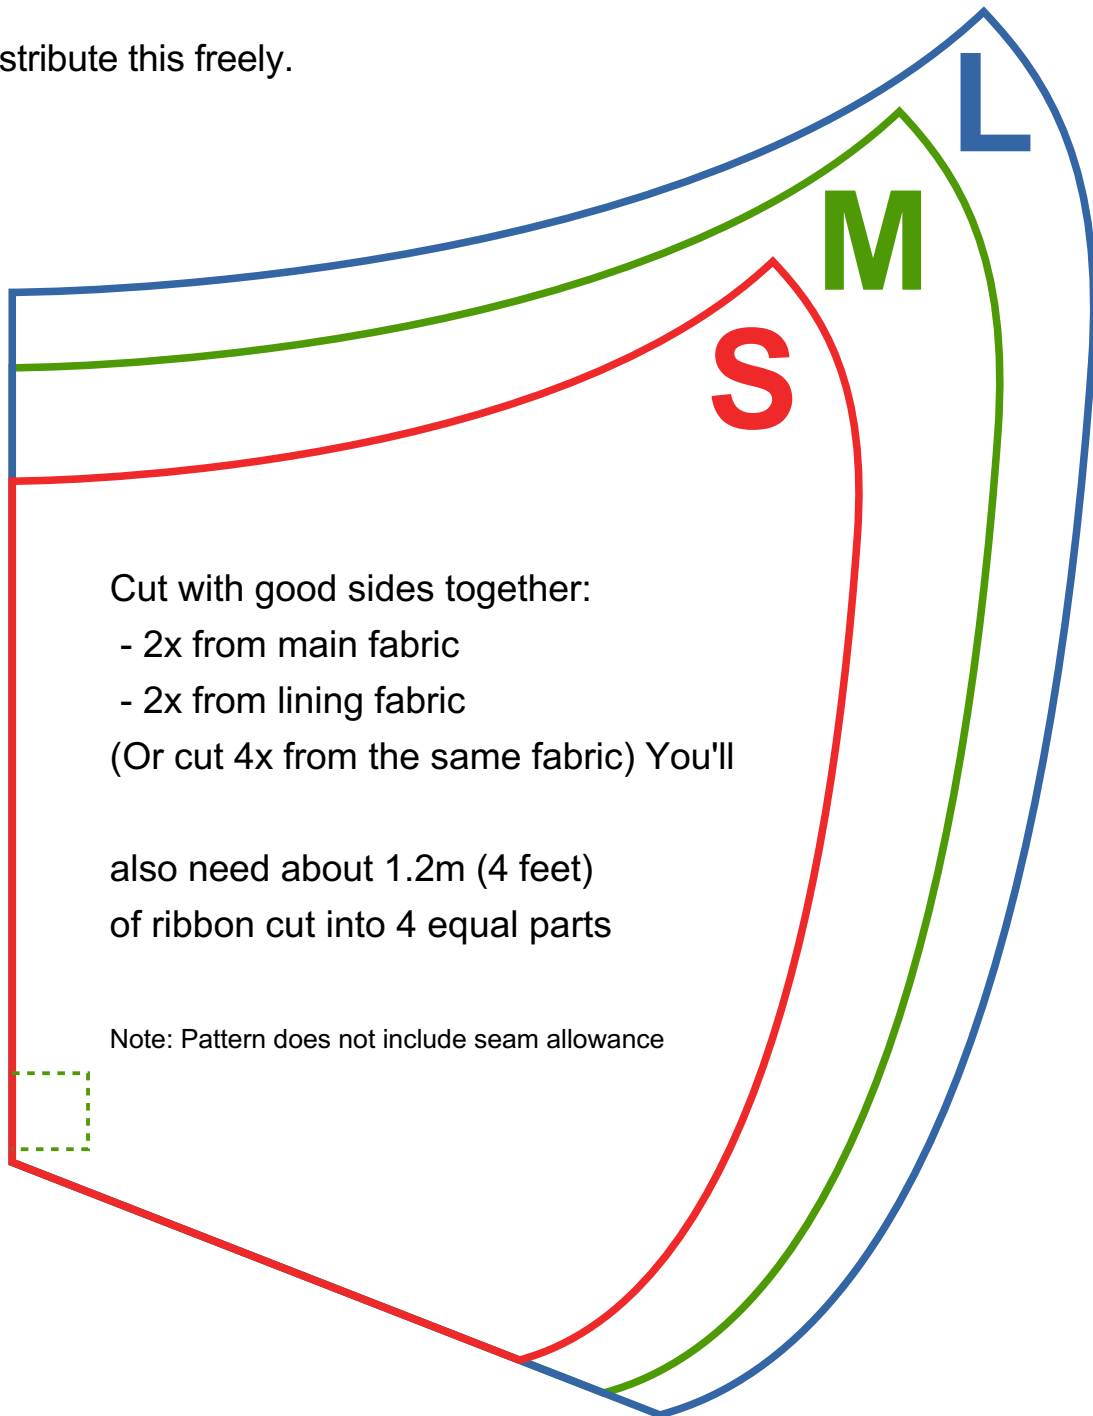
stribute this freely.

L

M

S

Cut with good sides together:
- 2x from main fabric
- 2x from lining fabric
(Or cut 4x from the same fabric) You'll

also need about 1.2m (4 feet)
of ribbon cut into 4 equal parts

Note: Pattern does not include seam allowance